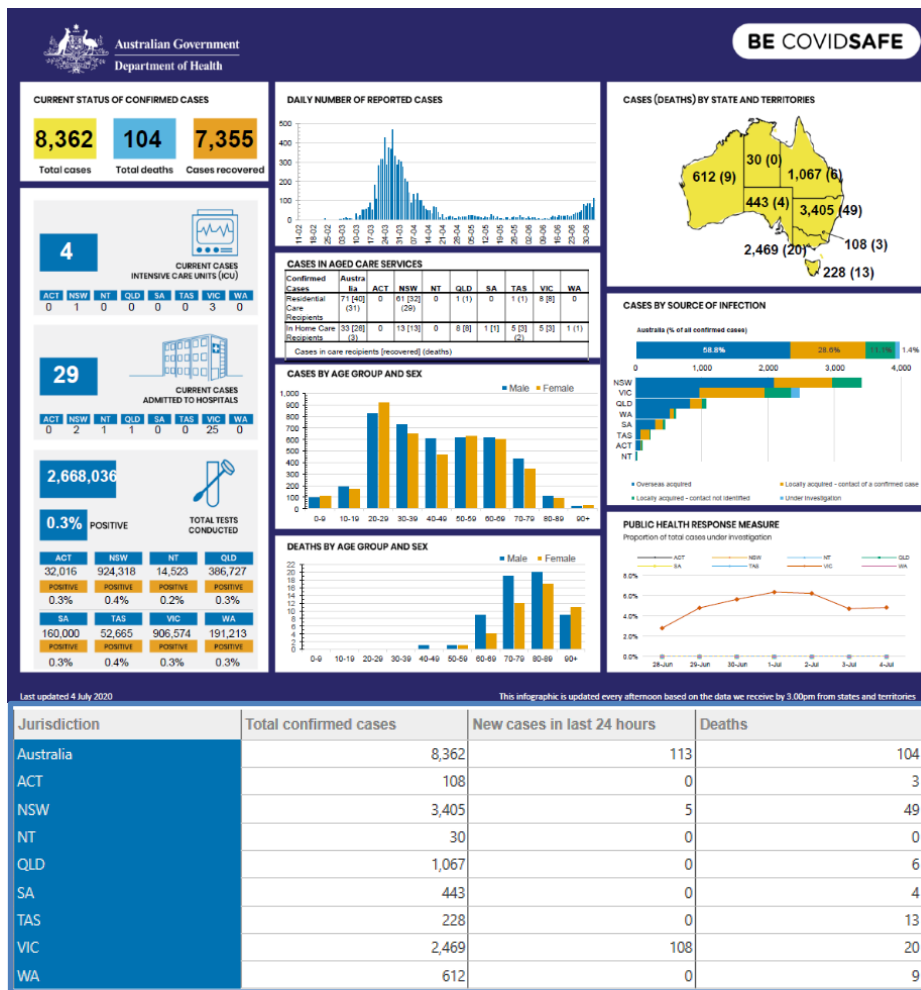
Australian Government
Department of Health

BE COVIDSAFE

CURRENT STATUS OF CONFIRMED CASES

8,362 Total cases
104 Total deaths
7,355 Cases recovered

DAILY NUMBER OF REPORTED CASES

500
400
300
200
100
0

11-02 18-02 25-02 03-03 10-03 17-03 24-03 31-03 07-04 14-04 21-04 28-04 05-05 12-05 19-05 26-05 02-06 09-06 16-06 23-06 30-06

CASES (DEATHS) BY STATE AND TERRITORIES

612 (9)
30 (0)
1,067 (6)
443 (4)
3,405 (49)
108 (3)
2,469 (20)
228 (13)

4
CURRENT CASES INTENSIVE CARE UNITS (ICU)

| ACT | NSW | NT | QLD | SA | TAS | VIC | WA |
|---|---|---|---|---|---|---|---|
| 0 | 1 | 0 | 0 | 0 | 0 | 3 | 0 |

CASES IN AGED CARE SERVICES

| Confirmed Cases | Australia | ACT | NSW | NT | QLD | SA | TAS | VIC | WA |
|---|---|---|---|---|---|---|---|---|---|
| Residential Care Recipients | 71 [40] (31) | 0 | 61 [32] (29) | 0 | 1 (1) | 0 | 1 (1) | 8 [8] | 0 |
| In Home Care Recipients | 33 [28] (3) | 0 | 13 [13] | 0 | 8 [8] | 1 [1] | 5 [3] (2) | 5 [3] | 1 (1) |

Cases in care recipients [recovered] (deaths)

CASES BY SOURCE OF INFECTION

Australia (% of all confirmed cases)

58.8% 28.6% 11.1% 1.4%

0 1,000 2,000 3,000 4,000

NSW VIC QLD WA SA TAS ACT NT

Overseas acquired
Locally acquired - contact of a confirmed case
Locally acquired - contact not identified
Under investigation

29
CURRENT CASES ADMITTED TO HOSPITALS

| ACT | NSW | NT | QLD | SA | TAS | VIC | WA |
|---|---|---|---|---|---|---|---|
| 0 | 2 | 1 | 1 | 0 | 0 | 25 | 0 |

CASES BY AGE GROUP AND SEX

Male Female

1,000 900 800 700 600 500 400 300 200 100 0

0-9 10-19 20-29 30-39 40-49 50-59 60-69 70-79 80-89 90+

2,668,036
0.3% POSITIVE
TOTAL TESTS CONDUCTED

| ACT | NSW | NT | QLD |
|---|---|---|---|
| 32,016 | 924,318 | 14,523 | 386,727 |
| POSITIVE | POSITIVE | POSITIVE | POSITIVE |
| 0.3% | 0.4% | 0.2% | 0.3% |

| SA | TAS | VIC | WA |
|---|---|---|---|
| 160,000 | 52,665 | 906,574 | 191,213 |
| POSITIVE | POSITIVE | POSITIVE | POSITIVE |
| 0.3% | 0.4% | 0.3% | 0.3% |

DEATHS BY AGE GROUP AND SEX

Male Female

22 20 18 16 14 12 10 8 6 4 2 0

0-9 10-19 20-29 30-39 40-49 50-59 60-69 70-79 80-89 90+

PUBLIC HEALTH RESPONSE MEASURE

Proportion of total cases under investigation

ACT NSW NT QLD SA TAS VIC WA

8.0% 6.0% 4.0% 2.0% 0.0%

28-Jun 29-Jun 30-Jun 1-Jul 2-Jul 3-Jul 4-Jul

Last updated 4 July 2020

This infographic is updated every afternoon based on the data we receive by 3.00pm from states and territories

| Jurisdiction | Total confirmed cases | New cases in last 24 hours | Deaths |
|---|---|---|---|
| Australia | 8,362 | 113 | 104 |
| ACT | 108 | 0 | 3 |
| NSW | 3,405 | 5 | 49 |
| NT | 30 | 0 | 0 |
| QLD | 1,067 | 0 | 6 |
| SA | 443 | 0 | 4 |
| TAS | 228 | 0 | 13 |
| VIC | 2,469 | 108 | 20 |
| WA | 612 | 0 | 9 |